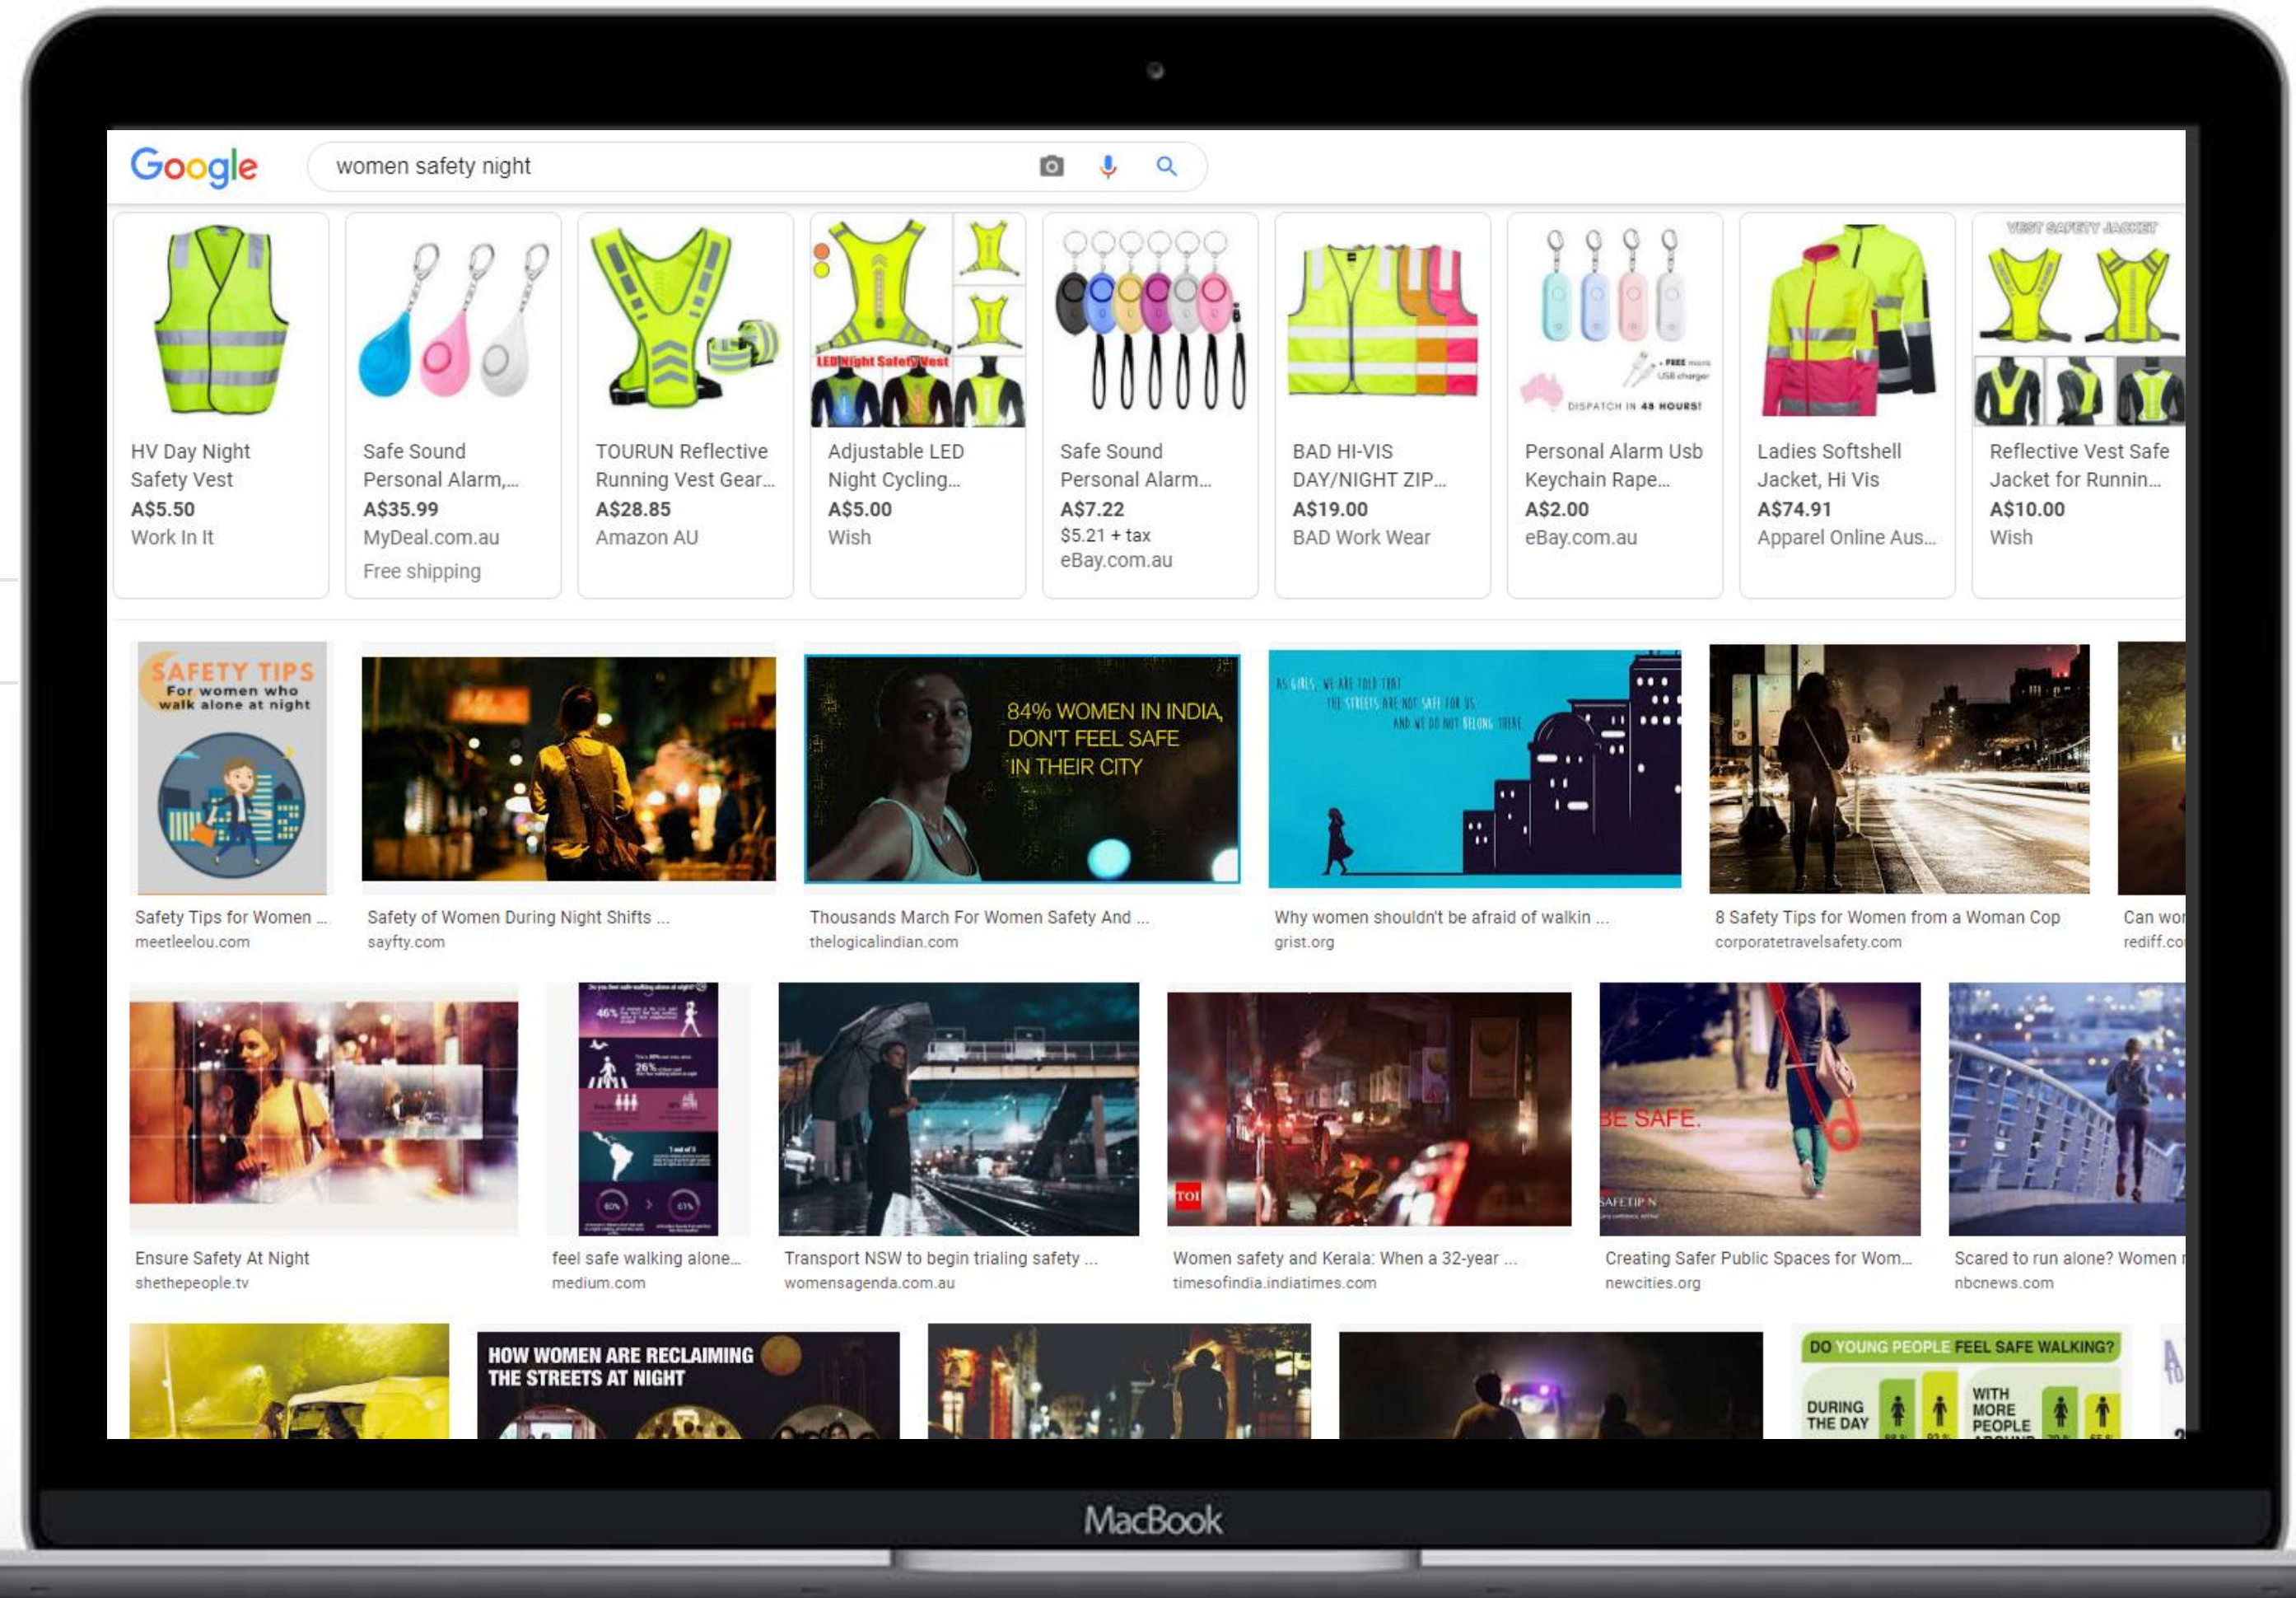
Google

women safety night

LED Night Safety Vest

HV Day Night Safety Vest
A$5.50
Work In It

Safe Sound Personal Alarm,...
A$35.99
MyDeal.com.au
Free shipping

TOURUN Reflective Running Vest Gear...
A$28.85
Amazon AU

Adjustable LED Night Cycling...
A$5.00
Wish

Safe Sound Personal Alarm...
A$7.22
$5.21 + tax
eBay.com.au

BAD HI-VIS DAY/NIGHT ZIP...
A$19.00
BAD Work Wear

+ FREE micro USB charger
DISPATCH IN 48 HOURS!

Personal Alarm Usb Keychain Rape...
A$2.00
eBay.com.au

Ladies Softshell Jacket, Hi Vis
A$74.91
Apparel Online Aus...

VEST SAFETY JACKET

Reflective Vest Safe Jacket for Runnin...
A$10.00
Wish

SAFETY TIPS
For women who walk alone at night

Safety Tips for Women ...
meetleelou.com

Safety of Women During Night Shifts ...
sayfty.com

84% WOMEN IN INDIA, DON'T FEEL SAFE IN THEIR CITY

Thousands March For Women Safety And ...
thelogicalindian.com

AS GIRLS, WE ARE TOLD THAT THE STREETS ARE NOT SAFE FOR US AND WE DO NOT BELONG THERE.

Why women shouldn't be afraid of walkin ...
grist.org

8 Safety Tips for Women from a Woman Cop
corporatetravelsafety.com

Can wo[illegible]
rediff.co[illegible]

Ensure Safety At Night
shethepeople.tv

46%
26%

feel safe walking alone...
medium.com

Transport NSW to begin trialing safety ...
womensagenda.com.au

TOI

Women safety and Kerala: When a 32-year ...
timesofindia.indiatimes.com

BE SAFE.

Creating Safer Public Spaces for Wom...
newcities.org

Scared to run alone? Women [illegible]
nbcnews.com

HOW WOMEN ARE RECLAIMING THE STREETS AT NIGHT

DO YOUNG PEOPLE FEEL SAFE WALKING?
DURING THE DAY
WITH MORE PEOPLE

MacBook